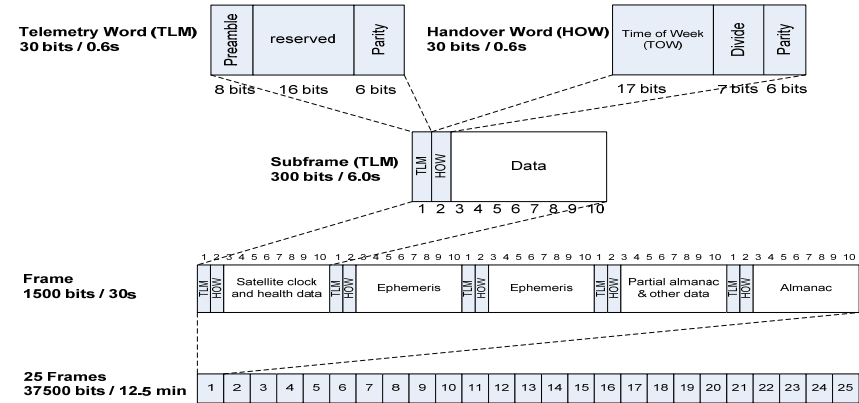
Telemetry Word (TLM)
30 bits / 0.6s

Preamble | reserved | Parity
8 bits 16 bits 6 bits

Handover Word (HOW)
30 bits / 0.6s

Time of Week (TOW) | Divide | Parity
17 bits 7 bits 6 bits

Subframe (TLM)
300 bits / 6.0s

TLM HOW Data
1 2 3 4 5 6 7 8 9 10

Frame
1500 bits / 30s

1 2 3 4 5 6 7 8 9 10 1 2 3 4 5 6 7 8 9 10 1 2 3 4 5 6 7 8 9 10 1 2 3 4 5 6 7 8 9 10 1 2 3 4 5 6 7 8 9 10

TLM HOW Satellite clock and health data TLM HOW Ephemeris TLM HOW Ephemeris TLM HOW Partial almanac & other data TLM HOW Almanac

25 Frames
37500 bits / 12.5 min

| 1 | 2 | 3 | 4 | 5 | 6 | 7 | 8 | 9 | 10 | 11 | 12 | 13 | 14 | 15 | 16 | 17 | 18 | 19 | 20 | 21 | 22 | 23 | 24 | 25 |
|---|---|---|---|---|---|---|---|---|---|---|---|---|---|---|---|---|---|---|---|---|---|---|---|---|